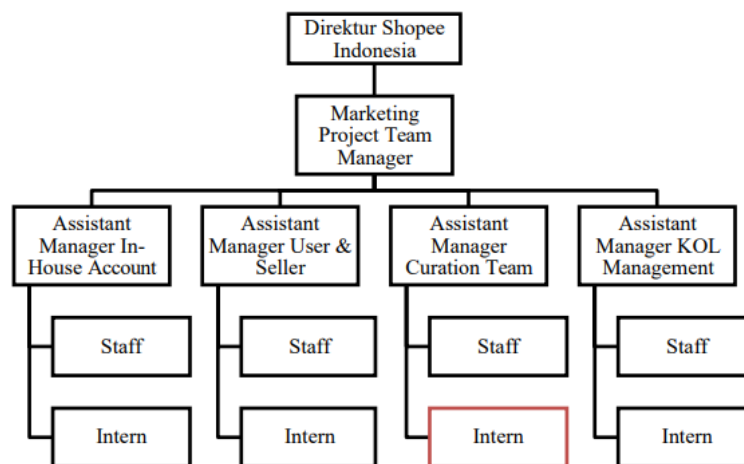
Direktur Shopee Indonesia

Marketing Project Team Manager

Assistant Manager In-House Account

Staff

Intern

Assistant Manager User & Seller

Staff

Intern

Assistant Manager Curation Team

Staff

Intern

Assistant Manager KOL Management

Staff

Intern